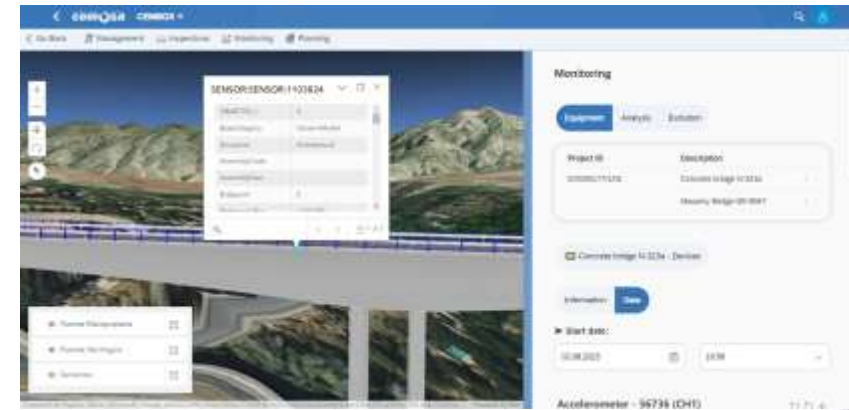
< cemosa CEMBOX •

< Go Back  Management  Inspections  Monitoring  Planning

SENSOR:SENSOR:1103624

Monitoring

Equipment  Analysis  Evolution

Project ID  Description

Concrete bridge N-323a

Masonry bridge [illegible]

Concrete bridge N-323a - Devices

Information  Data

► Start date:

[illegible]

Accelerometer - 56736 (CH1)